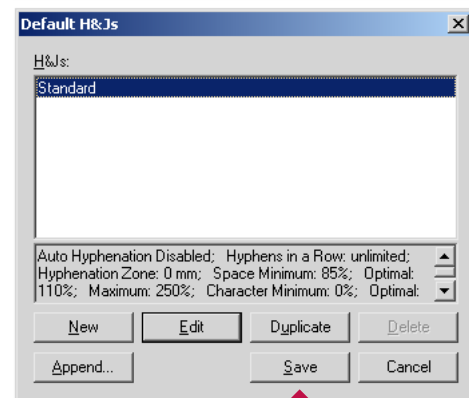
Default H&Js

H&Js:

Standard

Auto Hyphenation Disabled; Hyphens in a Row: unlimited; Hyphenation Zone: 0 mm; Space Minimum: 85%; Optimal: 110%; Maximum: 250%; Character Minimum: 0%; Optimal:

New

Edit

Duplicate

Delete

Append...

Save

Cancel